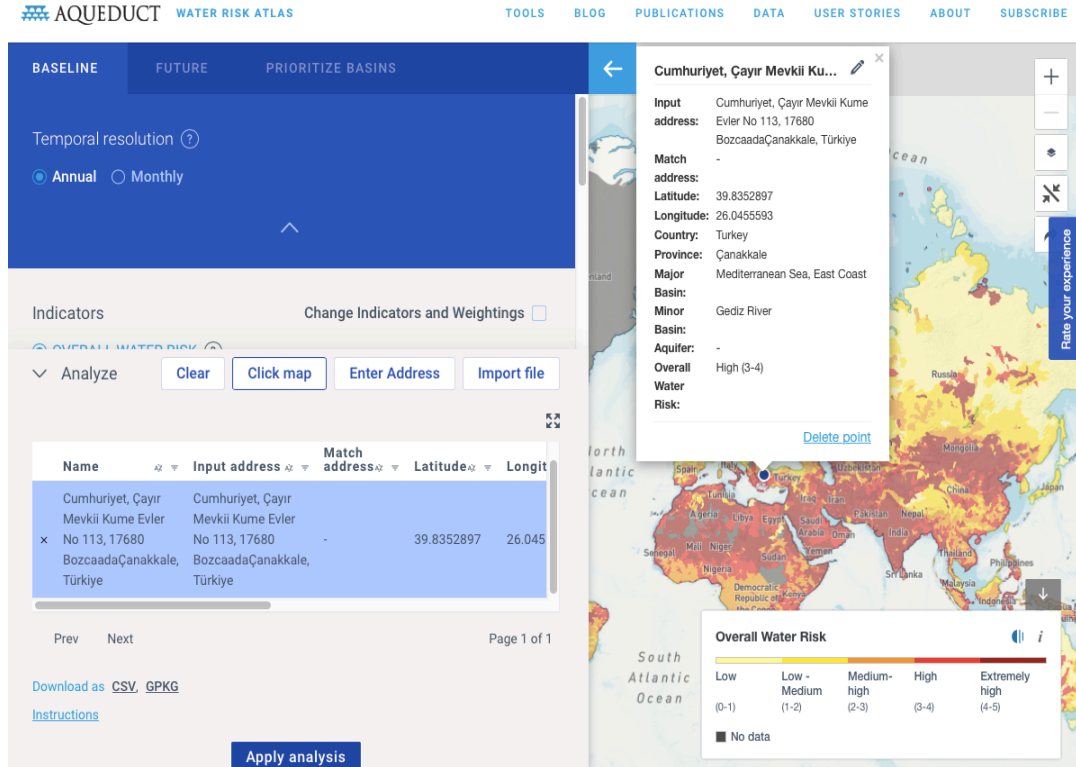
AQUEDUCT WATER RISK ATLAS

TOOLS BLOG PUBLICATIONS DATA USER STORIES ABOUT SUBSCRIBE

BASELINE FUTURE PRIORITIZE BASINS

Temporal resolution ?

Annual Monthly

Indicators

Change Indicators and Weightings

Analyze

Clear Click map Enter Address Import file

| | Name | Input address | Match address | Latitude | Longit |
|---|---|---|---|---|---|
| × | Cumhuriyet, Çayır Mevkii Kume Evler No 113, 17680 BozcaadaÇanakkale, Türkiye | Cumhuriyet, Çayır Mevkii Kume Evler No 113, 17680 BozcaadaÇanakkale, Türkiye | - | 39.8352897 | 26.045 |

Prev Next

Page 1 of 1

Download as CSV, GPKG

Instructions

Apply analysis

Cumhuriyet, Çayır Mevkii Ku...

Input address: Cumhuriyet, Çayır Mevkii Kume Evler No 113, 17680 BozcaadaÇanakkale, Türkiye
Match address: -
Latitude: 39.8352897
Longitude: 26.0455593
Country: Turkey
Province: Çanakkale
Major Basin: Mediterranean Sea, East Coast
Minor Basin: Gediz River
Aquifer: -
Overall Water Risk: High (3-4)

Delete point

Rate your experience

cean

Russia

Mongolia

China

Japan

Uzbekistan

Turkey

Iraq

Iran

Algeria

Libya

Egypt

Saudi Arabia

Oman

Pakistan

Nepal

India

Yemen

Sudan

Mali

Niger

Senegal

Nigeria

Spain

Thailand

Philippines

Sri Lanka

Malaysia

Indonesia

Democratic Republic of the Congo

orth lantic cean

South Atlantic Ocean

Overall Water Risk

Low (0-1)
Low - Medium (1-2)
Medium-high (2-3)
High (3-4)
Extremely high (4-5)

No data